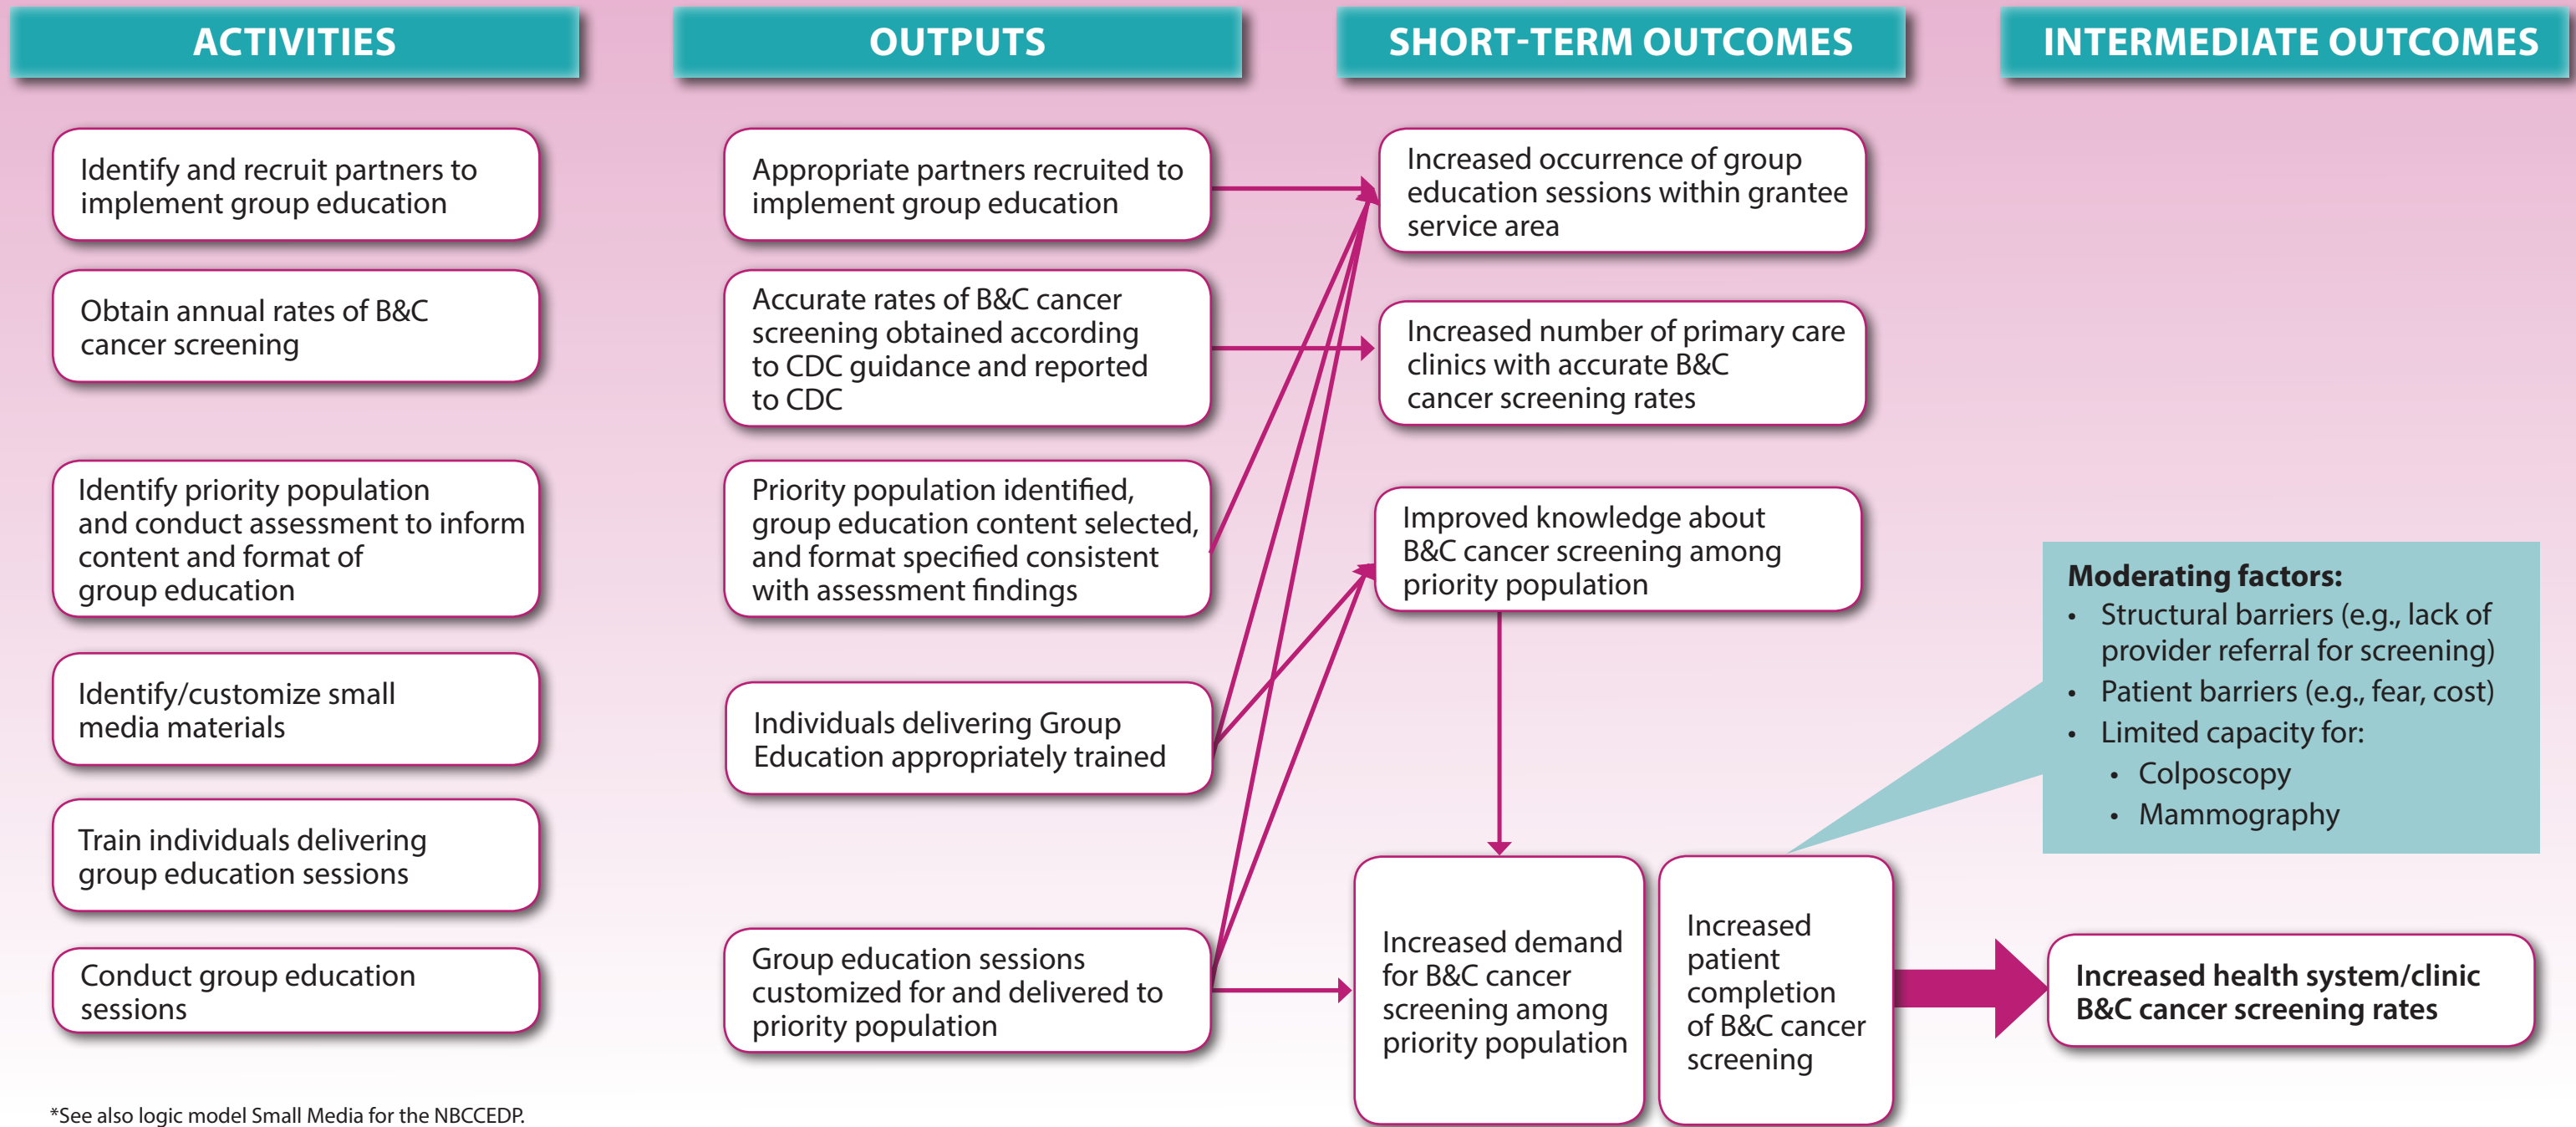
ACTIVITIES

Identify and recruit partners to implement group education

Obtain annual rates of B&C cancer screening

Identify priority population and conduct assessment to inform content and format of group education

Identify/customize small media materials

Train individuals delivering group education sessions

Conduct group education sessions

OUTPUTS

Appropriate partners recruited to implement group education

Accurate rates of B&C cancer screening obtained according to CDC guidance and reported to CDC

Priority population identified, group education content selected, and format specified consistent with assessment findings

Individuals delivering Group Education appropriately trained

Group education sessions customized for and delivered to priority population

SHORT-TERM OUTCOMES

Increased occurrence of group education sessions within grantee service area

Increased number of primary care clinics with accurate B&C cancer screening rates

Improved knowledge about B&C cancer screening among priority population

Increased demand for B&C cancer screening among priority population

Increased patient completion of B&C cancer screening

INTERMEDIATE OUTCOMES

Moderating factors:
• Structural barriers (e.g., lack of provider referral for screening)
• Patient barriers (e.g., fear, cost)
• Limited capacity for:
  • Colposcopy
  • Mammography

Increased health system/clinic B&C cancer screening rates

*See also logic model Small Media for the NBCCEDP.